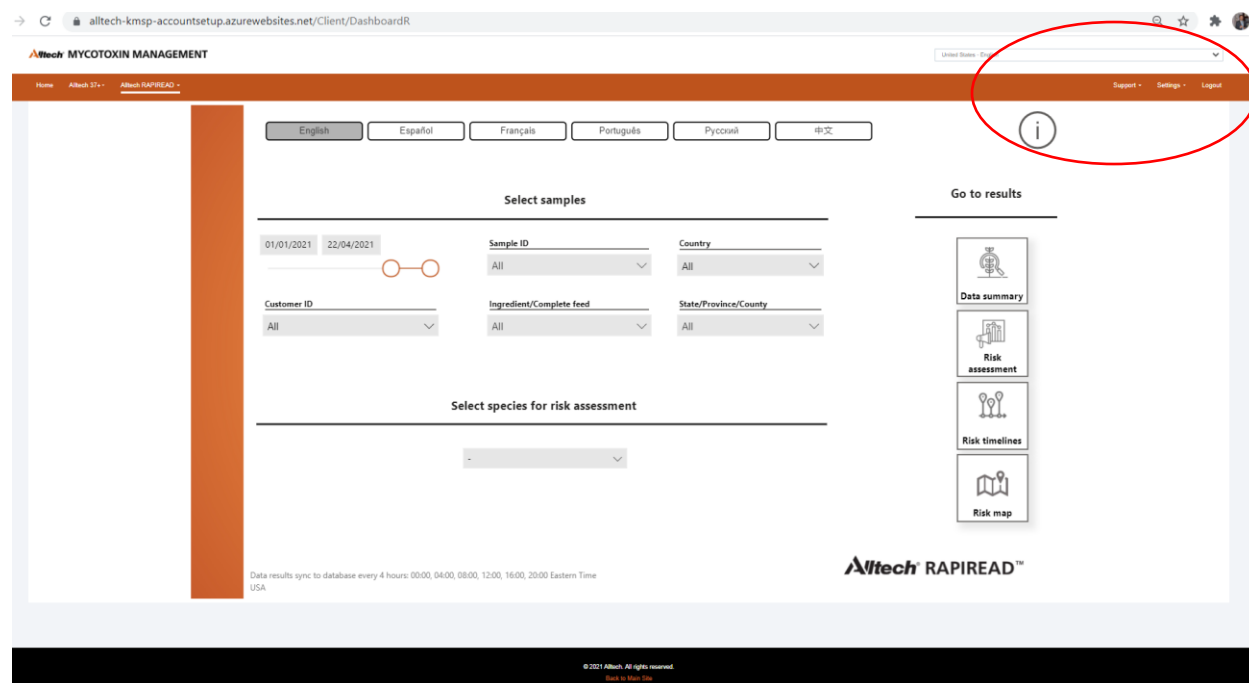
alltech-kmsp-accountsetup.azurewebsites.net/Client/DashboardR

Alltech MYCOTOXIN MANAGEMENT

United States - English

Home Alltech 37+ Alltech RAPIREAD

Support Settings Logout

English Español Français Português Русский 中文

Select samples

01/01/2021 22/04/2021

Sample ID
All

Country
All

Customer ID
All

Ingredient/Complete feed
All

State/Province/County
All

Select species for risk assessment

-

Go to results

Data summary

Risk assessment

Risk timelines

Risk map

Data results sync to database every 4 hours: 00:00, 04:00, 08:00, 12:00, 16:00, 20:00 Eastern Time USA

Alltech RAPIREAD™

© 2021 Alltech. All rights reserved.
Back to Main Site